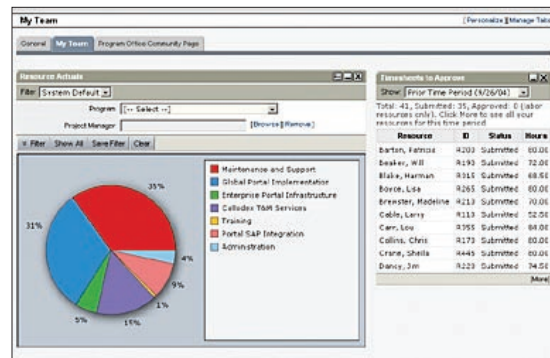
My Team

[Personalize ][Manage Tab

General | My Team | Program Office Community Page

Resource Actuals

Filter: System Default

Program [-- Select --]

Project Manager [Browse][Remove]

Filter | Show All | Save Filter | Clear

35%

31%

4%

9%

1%

5%

15%

Maintenance and Support
Global Portal Implementation
Enterprise Portal Infrastructure
Celladex T&M Services
Training
Portal SAP Integration
Administration

Timesheets to Approve

Show: Prior Time Period (9/26/04)

Total: 41, Submitted: 35, Approved: 0 (labor resources only). Click here to see all your resources for this time period.

| Resource | ID | Status | Hours |
|---|---|---|---|
| Barton, Patricia | R203 | Submitted | 80.00 |
| Beaker, Will | R193 | Submitted | 72.00 |
| Blake, Harman | R310 | Submitted | 68.50 |
| Boyce, Lisa | R265 | Submitted | 80.00 |
| Brewster, Madeline | R213 | Submitted | 70.00 |
| Coble, Larry | R113 | Submitted | 52.50 |
| Carr, Lou | R355 | Submitted | 84.00 |
| Collins, Chris | R173 | Submitted | 80.00 |
| Crane, Sheila | R445 | Submitted | 80.00 |
| Dancy, Jim | R223 | Submitted | 74.50 |

More